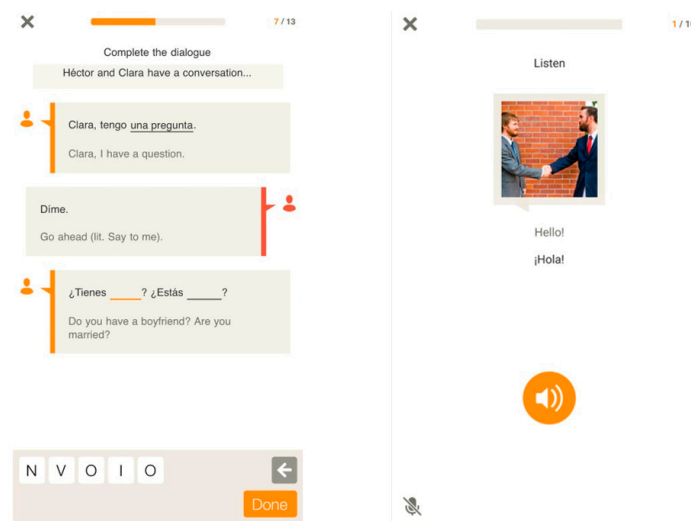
7 / 13

Complete the dialogue

Héctor and Clara have a conversation...

Clara, tengo una pregunta.

Clara, I have a question.

Dime.

Go ahead (lit. Say to me).

¿Tienes _____? ¿Estás _____?

Do you have a boyfriend? Are you married?

N V O I O

Done

1 / 1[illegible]

Listen

Hello!

¡Hola!